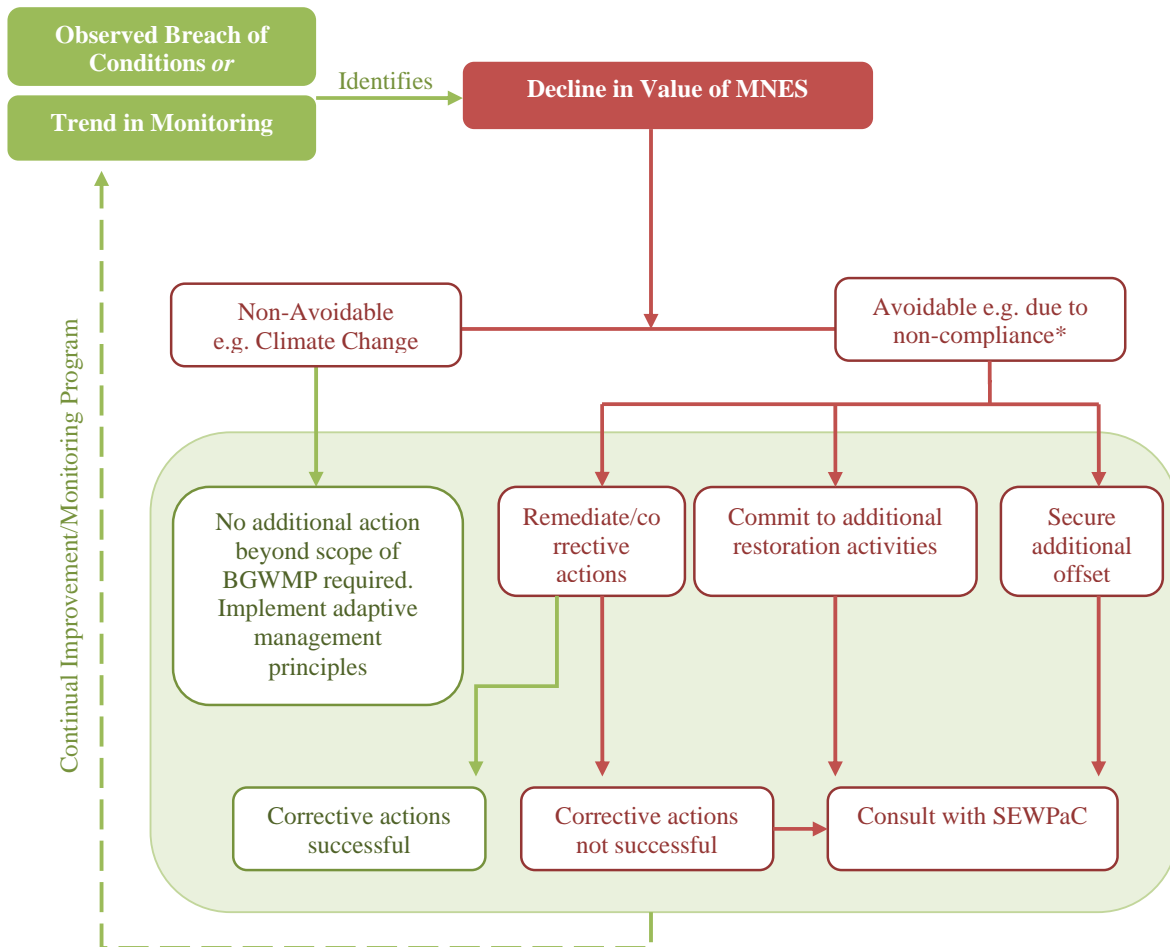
Observed Breach of Conditions *or*

Trend in Monitoring

Identifies

Decline in Value of MNES

Non-Avoidable e.g. Climate Change

Avoidable e.g. due to non-compliance*

Continual Improvement/Monitoring Program

No additional action beyond scope of BGWMP required. Implement adaptive management principles

Remediate/corrective actions

Commit to additional restoration activities

Secure additional offset

Corrective actions successful

Corrective actions not successful

Consult with SEWPaC